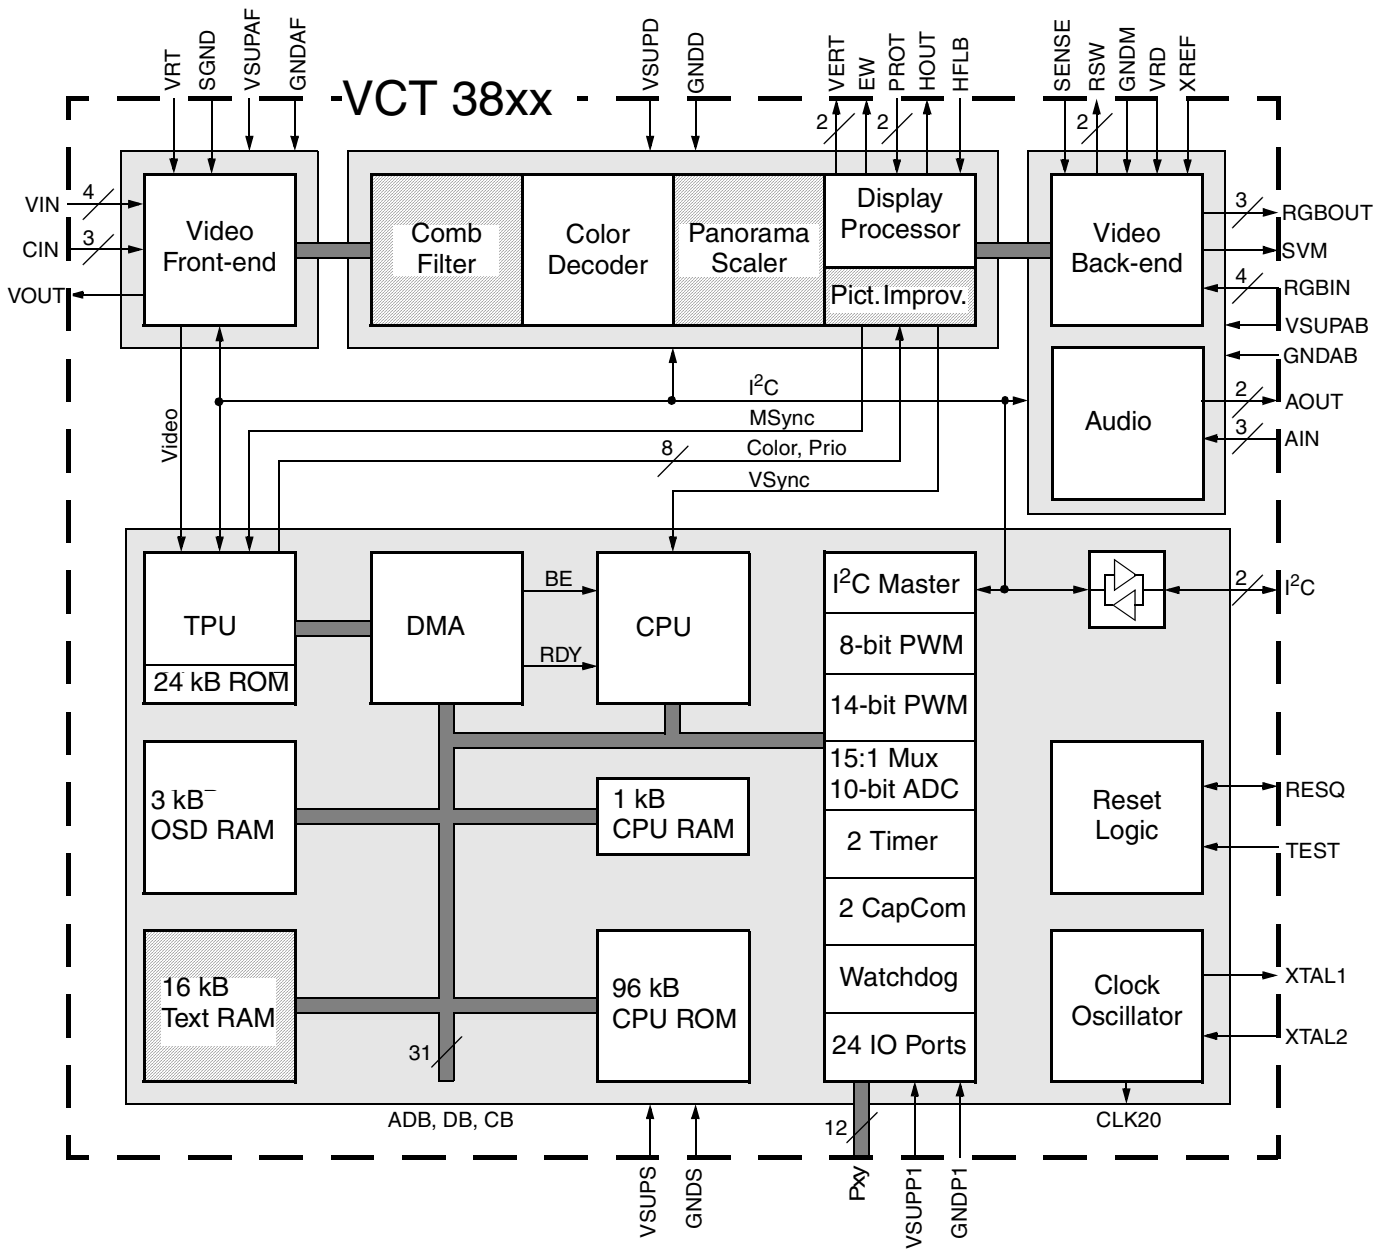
VRT SGND VSUPAF GNDAF

VCT 38xx

VSUPD GNDD

2 VERT EW 2 PROT HOUT HFLB

SENSE 2 RSW GNDM VRD XREF

VIN 4
CIN 3
VOUT

Video Front-end

Comb Filter

Color Decoder

Panorama Scaler

Display Processor

Pict. Improv.

Video Back-end

3 RGBOUT
SVM
4 RGBIN
VSUPAB
GNDAB

Audio

2 AOUT
3 AIN

$I^2C$
MSync
8 Color, Prio
VSync

Video

TPU
24 kB ROM

DMA

BE
RDY

CPU

$I^2C$ Master
8-bit PWM
14-bit PWM
15:1 Mux 10-bit ADC
2 Timer
2 CapCom
Watchdog
24 IO Ports

2 $I^2C$

3 kB⁻ OSD RAM

1 kB CPU RAM

Reset Logic

RESQ
TEST

16 kB Text RAM

96 kB CPU ROM

Clock Oscillator

XTAL1
XTAL2

31

ADB, DB, CB

12

CLK20

VSUPS GNDS Pxy VSUPP1 GNDP1